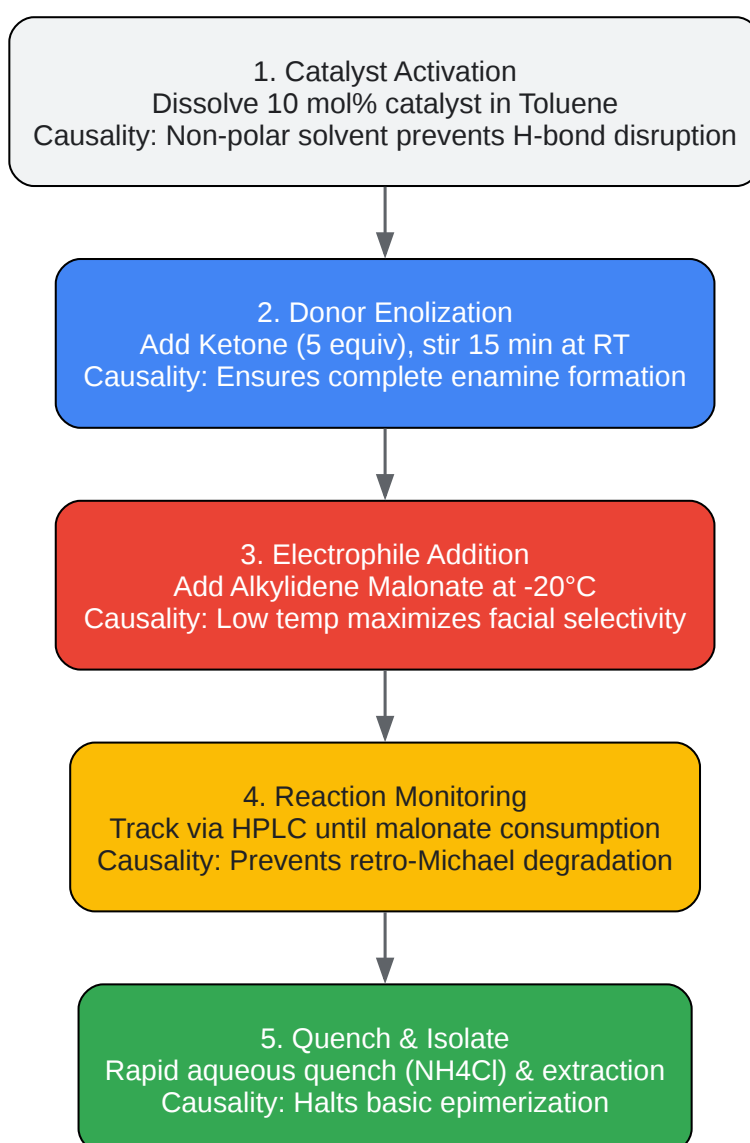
1. Catalyst Activation
Dissolve 10 mol% catalyst in Toluene
Causality: Non-polar solvent prevents H-bond disruption

2. Donor Enolization
Add Ketone (5 equiv), stir 15 min at RT
Causality: Ensures complete enamine formation

3. Electrophile Addition
Add Alkylidene Malonate at -20°C
Causality: Low temp maximizes facial selectivity

4. Reaction Monitoring
Track via HPLC until malonate consumption
Causality: Prevents retro-Michael degradation

5. Quench & Isolate
Rapid aqueous quench (NH4Cl) & extraction
Causality: Halts basic epimerization